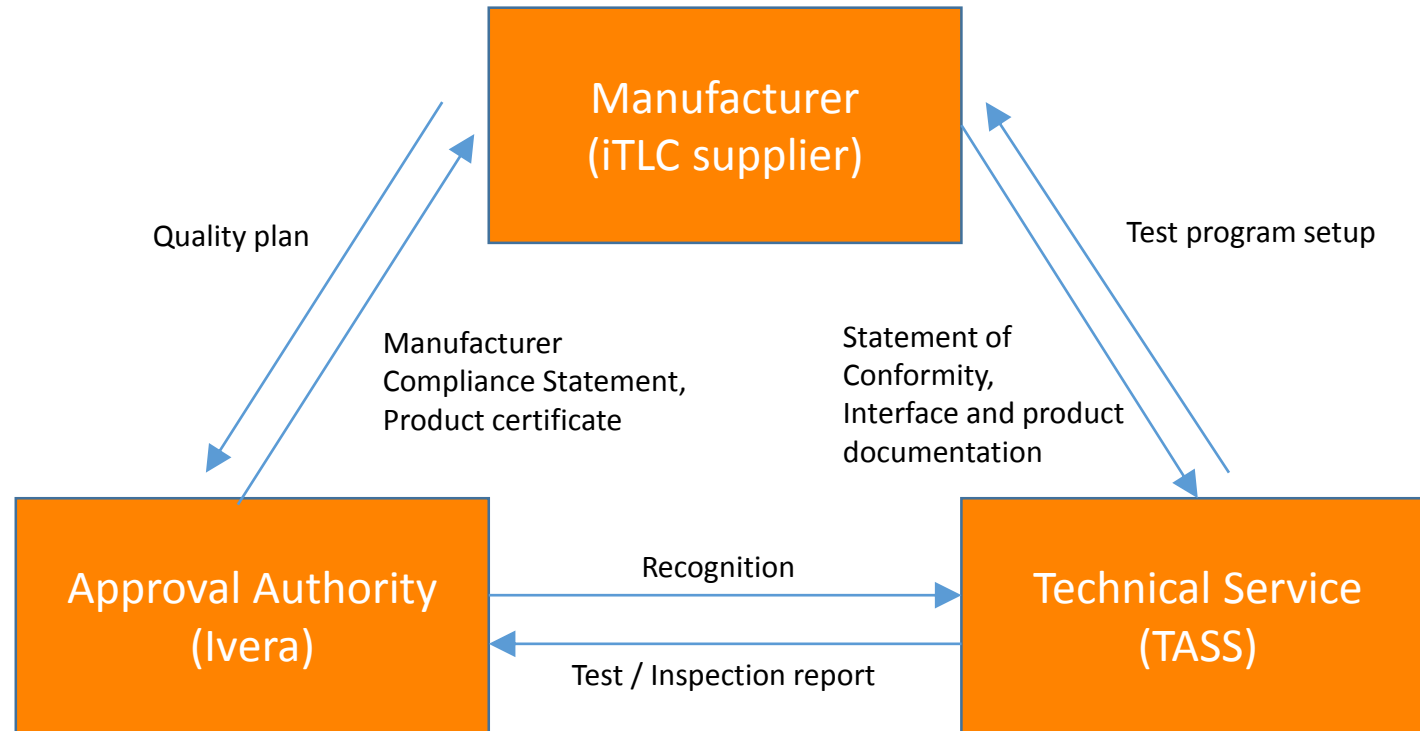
Manufacturer
(iTLC supplier)

Quality plan

Manufacturer
Compliance Statement,
Product certificate

Test program setup

Statement of
Conformity,
Interface and product
documentation

Approval Authority
(Ivera)

Recognition

Test / Inspection report

Technical Service
(TASS)